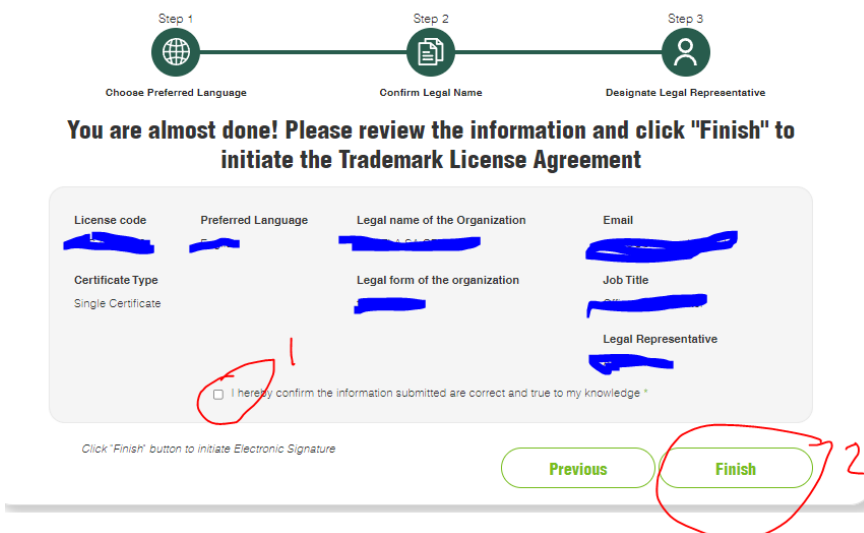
Step 1
Choose Preferred Language

Step 2
Confirm Legal Name

Step 3
Designate Legal Representative

You are almost done! Please review the information and click "Finish" to initiate the Trademark License Agreement

License code
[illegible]

Preferred Language
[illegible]

Legal name of the Organization
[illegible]

Email
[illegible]

Certificate Type
Single Certificate

Legal form of the organization
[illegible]

Job Title
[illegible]

Legal Representative
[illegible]

1

I hereby confirm the information submitted are correct and true to my knowledge *

Click "Finish" button to initiate Electronic Signature

Previous

Finish

2